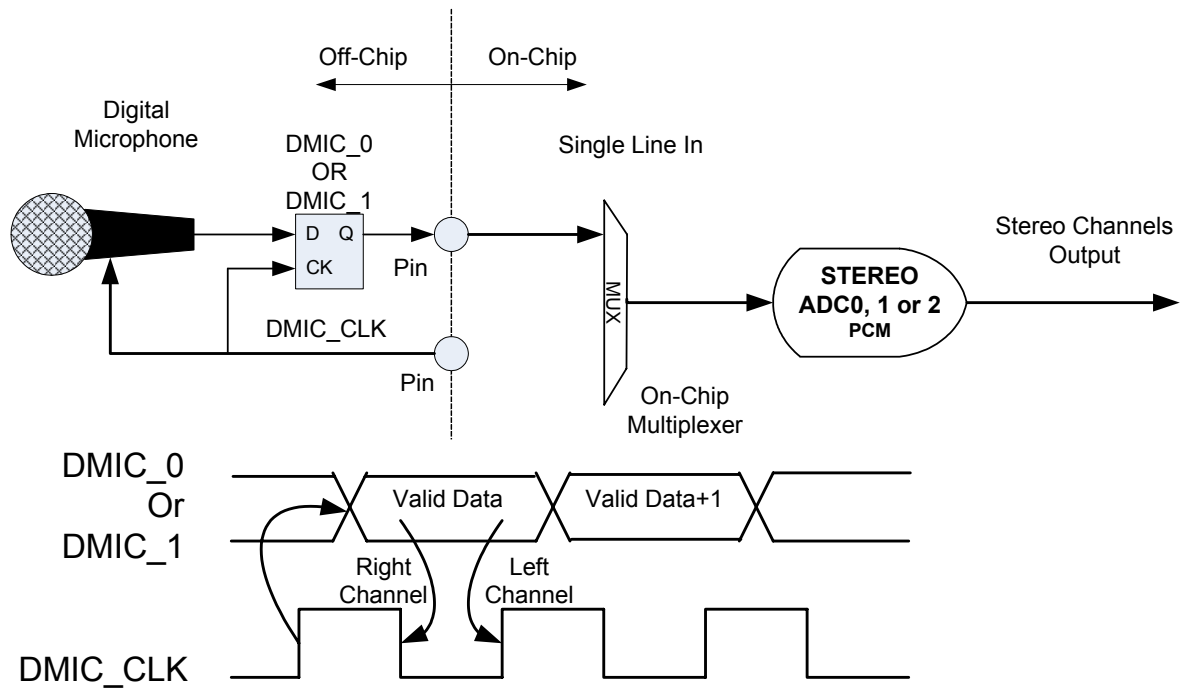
Off-Chip

On-Chip

Digital Microphone

DMIC_0 OR DMIC_1

Single Line In

D Q

CK

Pin

Stereo Channels Output

MUX

STEREO ADC0, 1 or 2 PCM

DMIC_CLK

Pin

On-Chip Multiplexer

DMIC_0 Or DMIC_1

Valid Data

Valid Data+1

Right Channel

Left Channel

DMIC_CLK